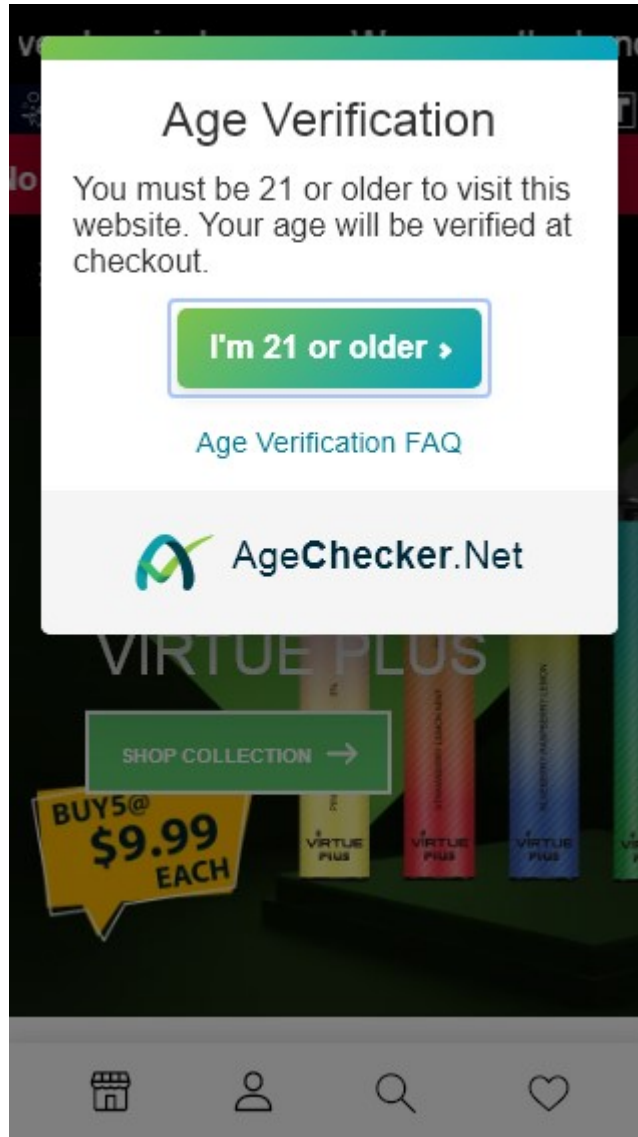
Age Verification

You must be 21 or older to visit this website. Your age will be verified at checkout.

I'm 21 or older ›

Age Verification FAQ

AgeChecker.Net

VIRTUE PLUS

SHOP COLLECTION →

BUY5@ $9.99 EACH

VIRTUE PLUS

VIRTUE PLUS

VIRTUE PLUS